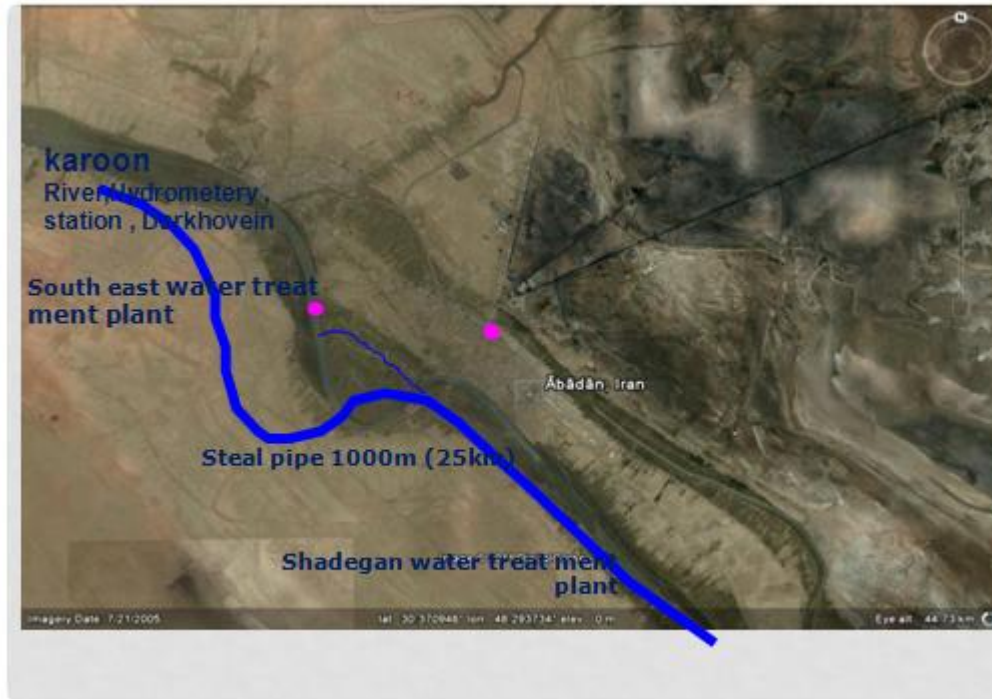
karoon
River Hydrometery , station , Darkhovein

South east water treat ment plant

Ābādān, Iran

Steal pipe 1000m (25km)

Shadegan water treat ment plant

Imagery Date 7/21/2005

lat 30.370946° lon 48.293734° elev 0 m

Eye alt 44.73 km